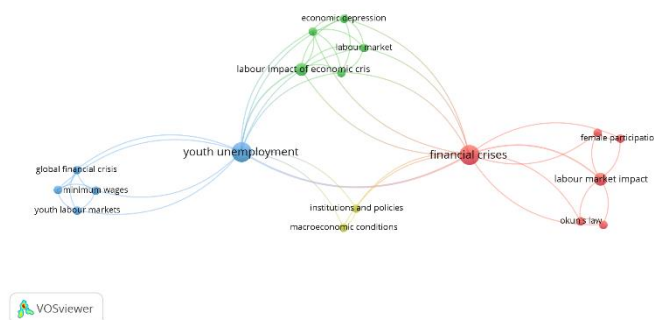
economic depression
labour market
labour impact of economic cris
youth unemployment
financial crises
female participatio
labour market impact
okun's law
global financial crisis
minimum wages
youth labour markets
institutions and policies
macroeconomic conditions
VOSviewer